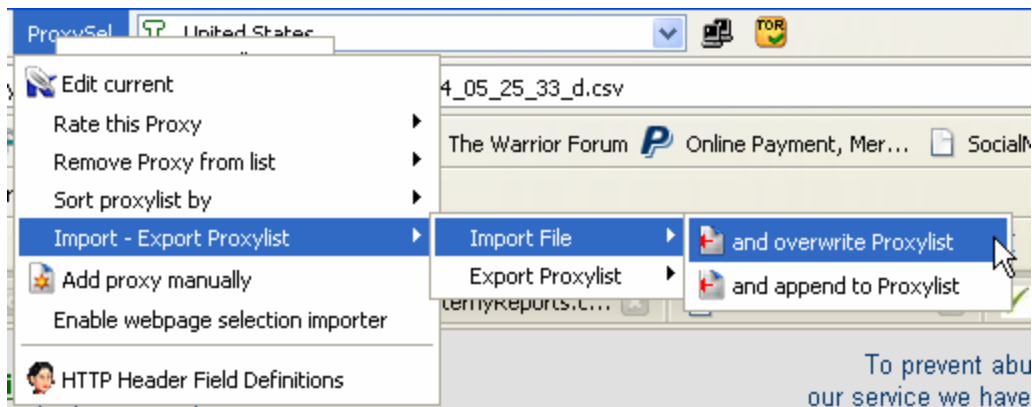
ProxySel United States

Edit current
Rate this Proxy
Remove Proxy from list
Sort proxylist by
Import - Export Proxylist
Add proxy manually
Enable webpage selection importer
HTTP Header Field Definitions

Import File
Export Proxylist

and overwrite Proxylist
and append to Proxylist

4_05_25_33_d.csv

The Warrior Forum Online Payment, Mer... SocialM

ternyReports.c...

To prevent abu
our service we have